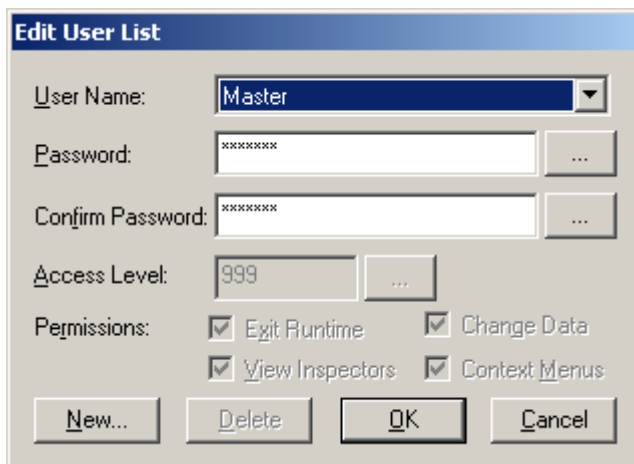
Edit User List

User Name: Master

Password: ******* ...

Confirm Password: ******* ...

Access Level: 999 ...

Permissions: Exit Runtime Change Data

View Inspectors Context Menus

New... Delete OK Cancel